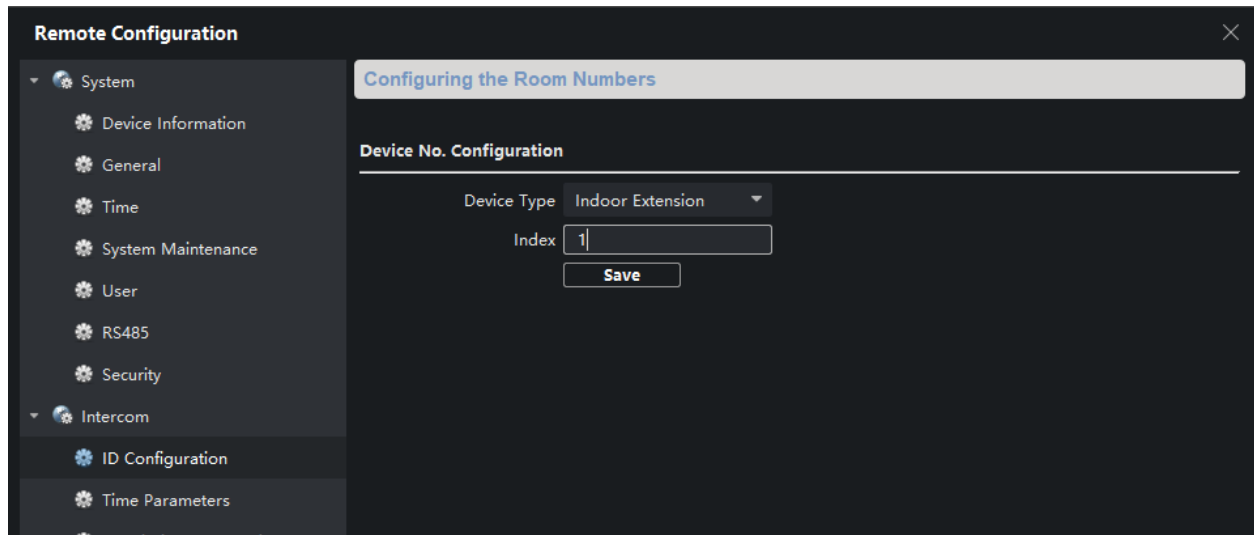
Remote Configuration

System
Device Information
General
Time
System Maintenance
User
RS485
Security
Intercom
ID Configuration
Time Parameters

Configuring the Room Numbers

Device No. Configuration

Device Type Indoor Extension
Index 1
Save